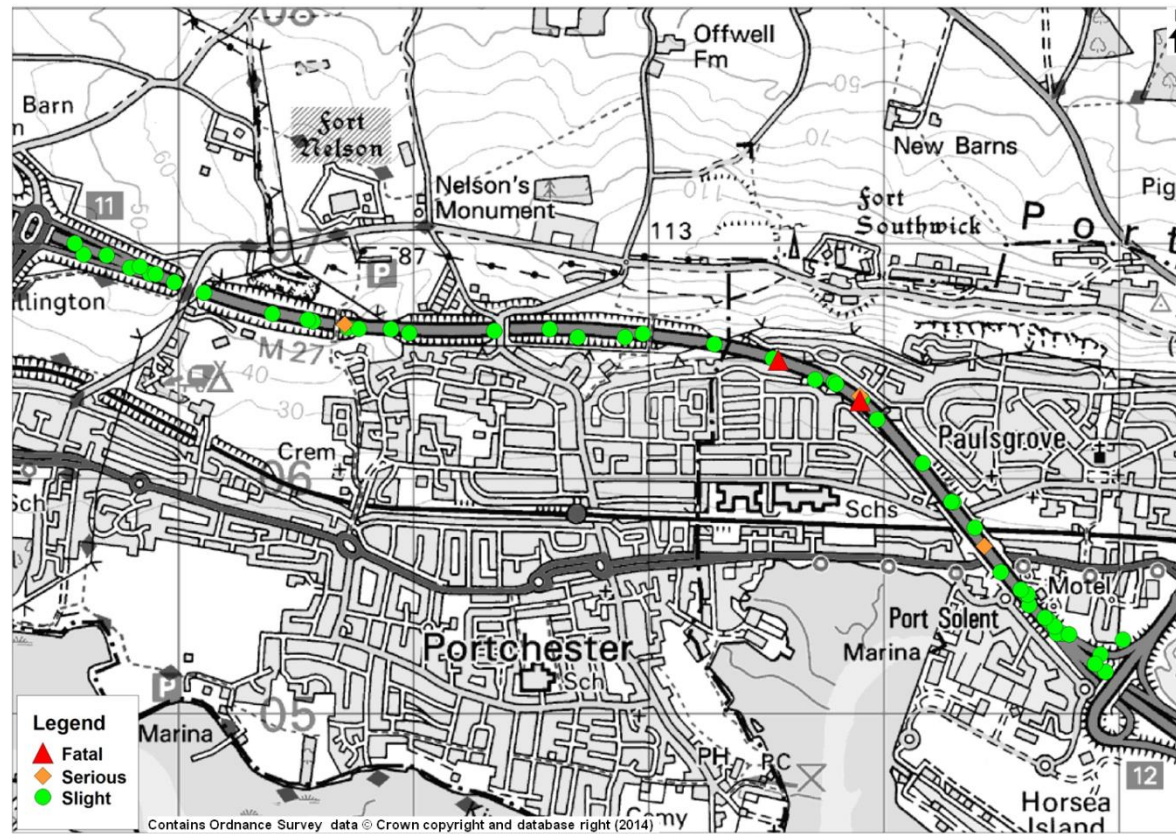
08
Offwell Fm
50
Barn
Fort Nelson
New Barns
70
60
Nelson's Monument
110
Fort Southwick
Pig
11
50
07
87
P
113
Port
llington
M 27
40
30
Crem
06
Paulsgrove
Sch
Schs
Motel
Port Solent
Marina
Portchester
Sch
P
05
Marina
PH
PC
Cemy
Horsea Island
12
Legend
Fatal
Serious
Slight
Contains Ordnance Survey data © Crown copyright and database right (2014)